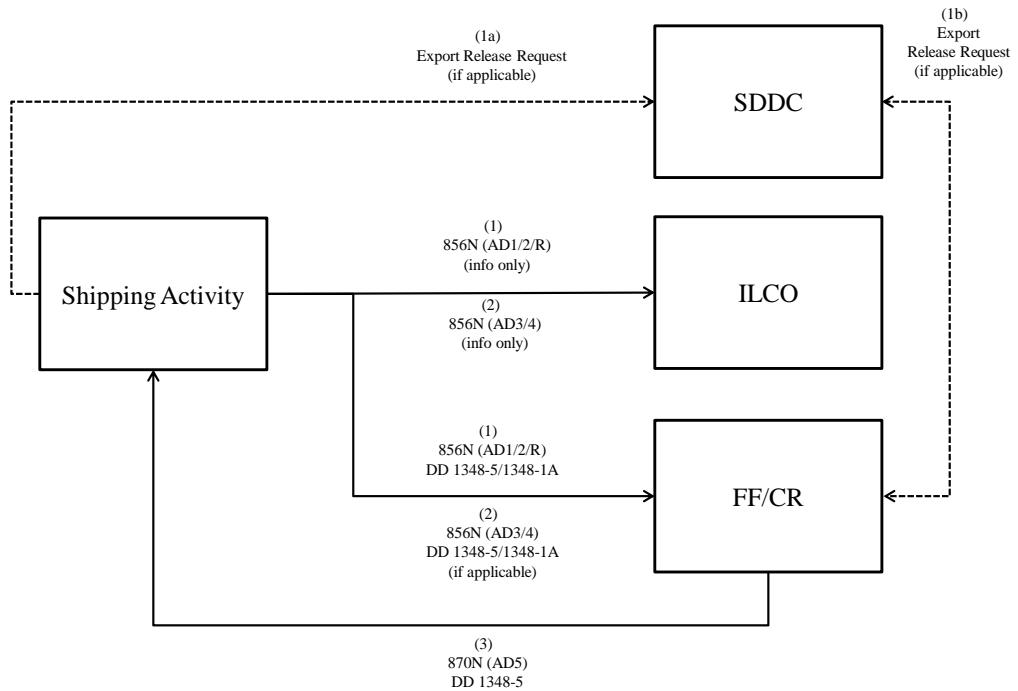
(1a)
Export Release Request
(if applicable)

(1b)
Export
Release Request
(if applicable)

SDDC

Shipping Activity

(1)
856N (AD1/2/R)
(info only)

(2)
856N (AD3/4)
(info only)

ILCO

(1)
856N (AD1/2/R)
DD 1348-5/1348-1A

(2)
856N (AD3/4)
DD 1348-5/1348-1A
(if applicable)

FF/CR

(3)
870N (AD5)
DD 1348-5